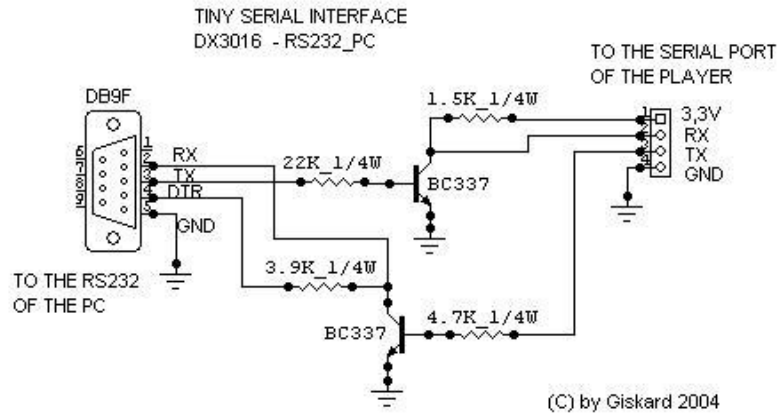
TINY SERIAL INTERFACE
DX3016 - RS232_PC

TO THE SERIAL PORT
OF THE PLAYER

DB9F

1.5K_1/4W

1 3,3V
2 RX
3 TX
4 GND

6 7 8 9

1 2 3 4 5

RX
TX
DTR
GND

22K_1/4W

BC337

TO THE RS232
OF THE PC

3.9K_1/4W

BC337

4.7K_1/4W

(C) by Giskard 2004